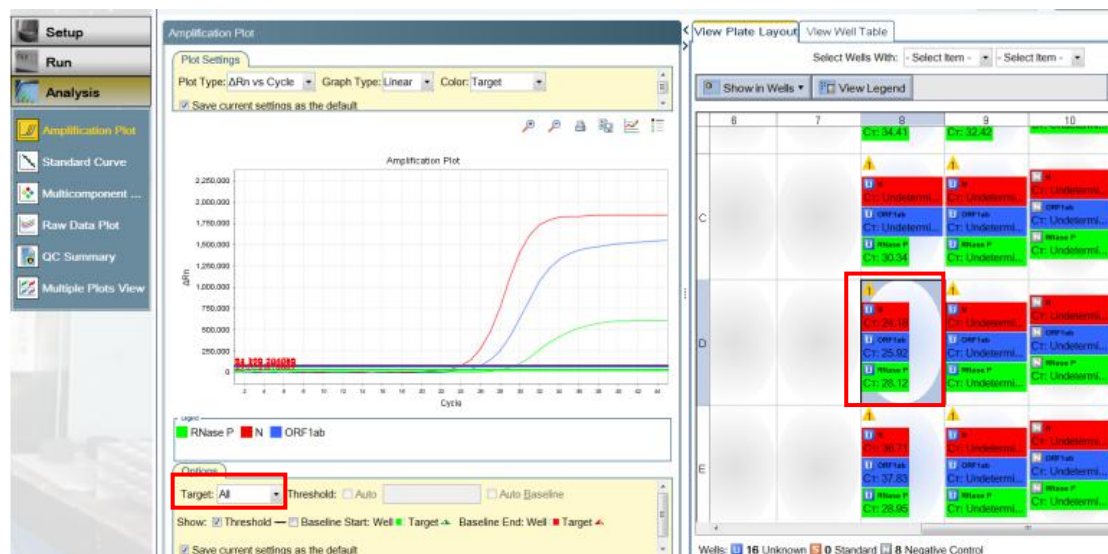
Setup
Run
Analysis
Amplification Plot
Standard Curve
Multicomponent ...
Raw Data Plot
QC Summary
Multiple Plots View

Amplification Plot
Plot Settings
Plot Type: ΔRn vs Cycle Graph Type: Linear Color: Target
Save current settings as the default

Amplification Plot
2,250,000
2,000,000
1,750,000
1,500,000
1,250,000
1,000,000
750,000
500,000
250,000
0
ΔRn
Cycle

Legend
RNase P N ORF1ab

Options
Target: All Threshold: Auto Auto Baseline
Show: Threshold — Baseline Start: Well Target Baseline End: Well Target
Save current settings as the default

View Plate Layout View Well Table
Select Wells With: - Select Item - - Select Item -
Show in Wells View Legend

| | 6 | 7 | 8 | 9 | 10 |
|---|---|---|---|---|---|
| | | | Ct: 34.41 | Ct: 32.42 | Ct: Undetermi... |
| C | | | N Ct: Undetermi... ORF1ab Ct: Undetermi... RNase P Ct: 30.34 | N Ct: Undetermi... ORF1ab Ct: Undetermi... RNase P Ct: Undetermi... | N Ct: Undetermi... ORF1ab Ct: Undetermi... RNase P Ct: Undetermi... |
| D | | | N Ct: 24.18 ORF1ab Ct: 25.92 RNase P Ct: 28.12 | N Ct: Undetermi... ORF1ab Ct: Undetermi... RNase P Ct: Undetermi... | N Ct: Undetermi... ORF1ab Ct: Undetermi... RNase P Ct: Undetermi... |
| E | | | N Ct: 36.71 ORF1ab Ct: 37.83 RNase P Ct: 28.95 | N Ct: Undetermi... ORF1ab Ct: Undetermi... RNase P Ct: Undetermi... | N Ct: Undetermi... ORF1ab Ct: Undetermi... RNase P Ct: Undetermi... |

Wells: U 16 Unknown S 0 Standard N 8 Negative Control